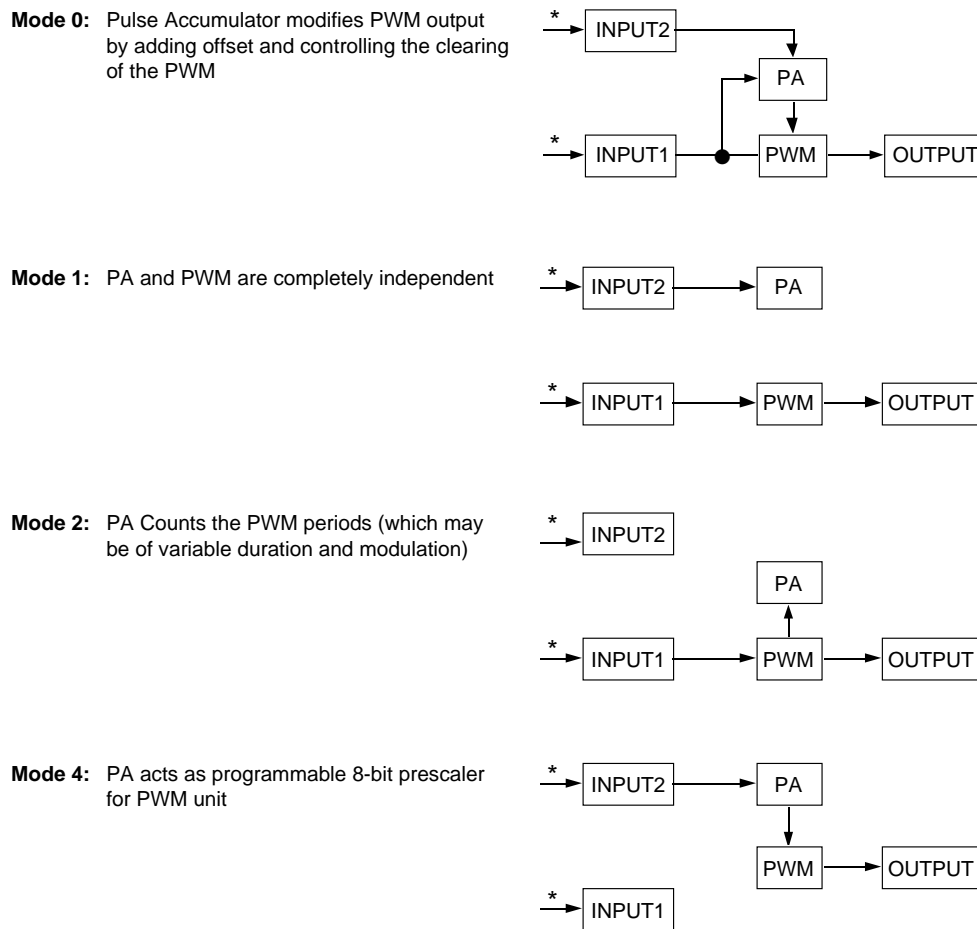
**Mode 0:** Pulse Accumulator modifies PWM output by adding offset and controlling the clearing of the PWM

*
INPUT2
PA
*
INPUT1
PWM
OUTPUT

**Mode 1:** PA and PWM are completely independent

*
INPUT2
PA
*
INPUT1
PWM
OUTPUT

**Mode 2:** PA Counts the PWM periods (which may be of variable duration and modulation)

*
INPUT2
PA
*
INPUT1
PWM
OUTPUT

**Mode 4:** PA acts as programmable 8-bit prescaler for PWM unit

*
INPUT2
PA
PWM
OUTPUT
*
INPUT1